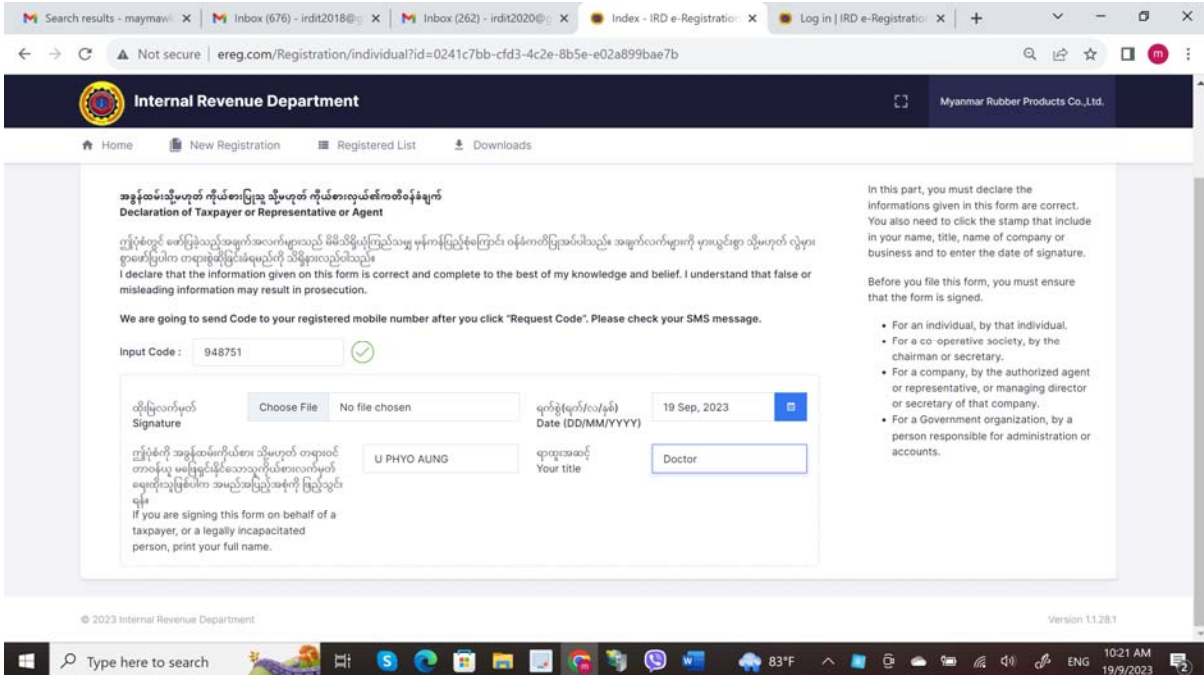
Search results - maymaw ×
Inbox (676) - irdit2018@ ×
Inbox (262) - irdit2020@ ×
Index - IRD e-Registratio ×
Log in | IRD e-Registratio ×
+

Not secure | ereg.com/Registration/individual?id=0241c7bb-cfd3-4c2e-8b5e-e02a899bae7b

Internal Revenue Department

Myanmar Rubber Products Co.,Ltd.

Home New Registration Registered List Downloads

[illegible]
Declaration of Taxpayer or Representative or Agent

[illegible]

I declare that the information given on this form is correct and complete to the best of my knowledge and belief. I understand that false or misleading information may result in prosecution.

We are going to send Code to your registered mobile number after you click "Request Code". Please check your SMS message.

Input Code : 948751

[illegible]
Signature

Choose File No file chosen

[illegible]
Date (DD/MM/YYYY)

19 Sep, 2023

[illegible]
If you are signing this form on behalf of a taxpayer, or a legally incapacitated person, print your full name.

U PHYO AUNG

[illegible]
Your title

Doctor

In this part, you must declare the informations given in this form are correct. You also need to click the stamp that include in your name, title, name of company or business and to enter the date of signature.

Before you file this form, you must ensure that the form is signed.

• For an individual, by that individual.
• For a co-operative society, by the chairman or secretary.
• For a company, by the authorized agent or representative, or managing director or secretary of that company.
• For a Government organization, by a person responsible for administration or accounts.

© 2023 Internal Revenue Department

Version 1.1.28.1

Type here to search

83°F

ENG

10:21 AM
19/9/2023